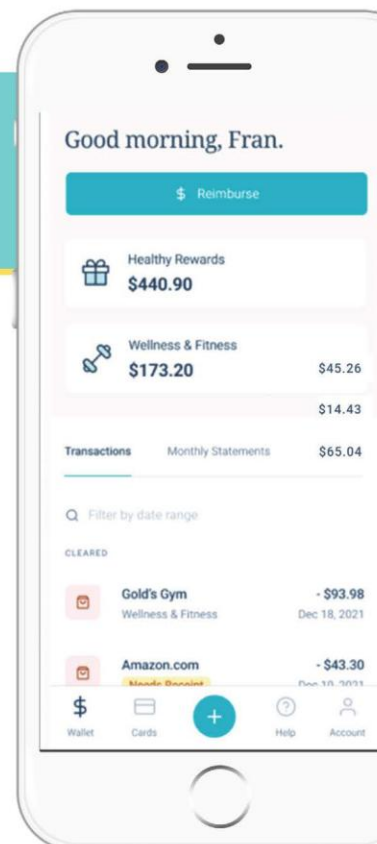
Good morning, Fran.

$ Reimburse

Healthy Rewards
$440.90

Wellness & Fitness
$173.20

$45.26

$14.43

Transactions Monthly Statements $65.04

Filter by date range

CLEARED

Gold's Gym
Wellness & Fitness
- $93.98
Dec 18, 2021

Amazon.com
Needs Receipt
- $43.30
Dec 10, 2021

Wallet Cards Help Account